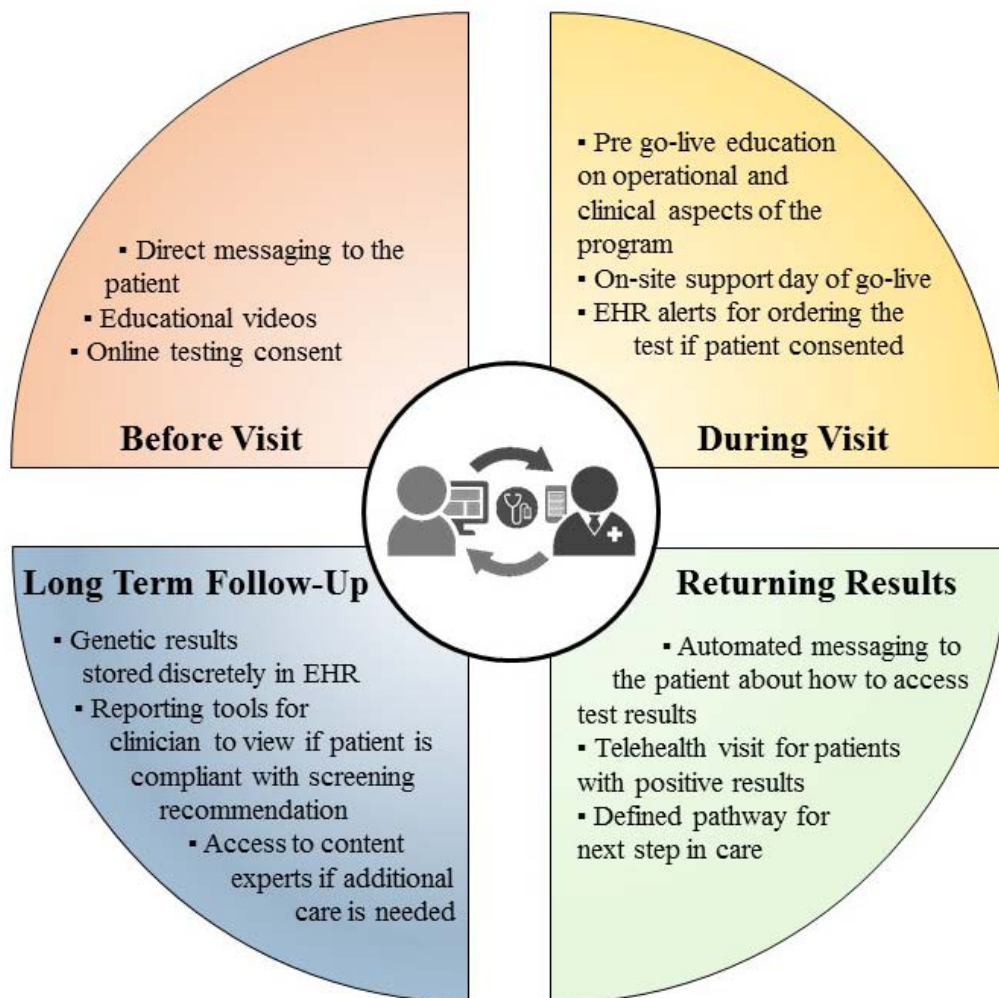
▪ Direct messaging to the patient
▪ Educational videos
▪ Online testing consent

Before Visit

▪ Pre go-live education on operational and clinical aspects of the program
▪ On-site support day of go-live
▪ EHR alerts for ordering the test if patient consented

During Visit

Long Term Follow-Up

▪ Genetic results stored discretely in EHR
▪ Reporting tools for clinician to view if patient is compliant with screening recommendation
▪ Access to content experts if additional care is needed

Returning Results

▪ Automated messaging to the patient about how to access test results
▪ Telehealth visit for patients with positive results
▪ Defined pathway for next step in care